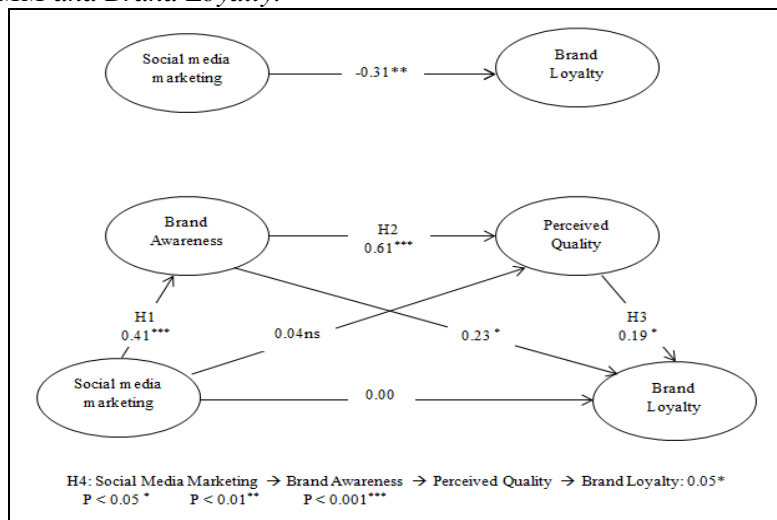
SMM and Brand Loyalty.

Social media marketing

-0.31**

Brand Loyalty

Brand Awareness

H2
0.61***

Perceived Quality

H1
0.41***

0.04ns

0.23*

H3
0.19*

Social media marketing

0.00

Brand Loyalty

H4: Social Media Marketing → Brand Awareness → Perceived Quality → Brand Loyalty: 0.05*
P < 0.05 * P < 0.01** P < 0.001***